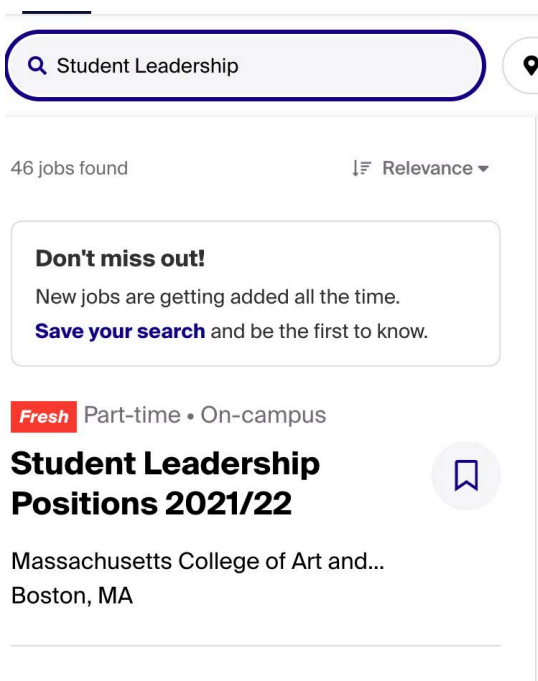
Student Leadership

46 jobs found

Relevance

Don't miss out!

New jobs are getting added all the time.

Save your search and be the first to know.

Fresh Part-time • On-campus

Student Leadership Positions 2021/22

Massachusetts College of Art and...
Boston, MA